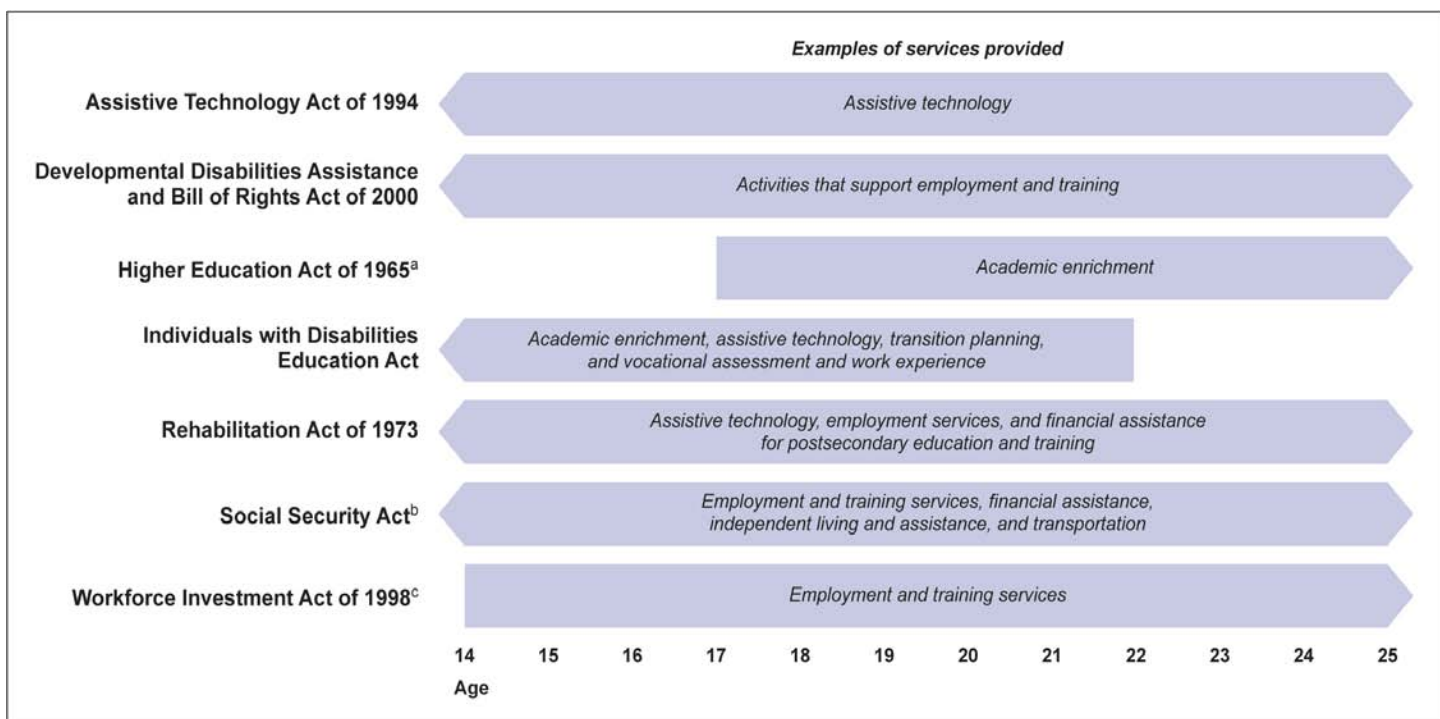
Examples of services provided

Assistive Technology Act of 1994

Assistive technology

Developmental Disabilities Assistance and Bill of Rights Act of 2000

Activities that support employment and training

Higher Education Act of 1965$^{a}$

Academic enrichment

Individuals with Disabilities Education Act

Academic enrichment, assistive technology, transition planning, and vocational assessment and work experience

Rehabilitation Act of 1973

Assistive technology, employment services, and financial assistance for postsecondary education and training

Social Security Act$^{b}$

Employment and training services, financial assistance, independent living and assistance, and transportation

Workforce Investment Act of 1998$^{c}$

Employment and training services

14 15 16 17 18 19 20 21 22 23 24 25

Age